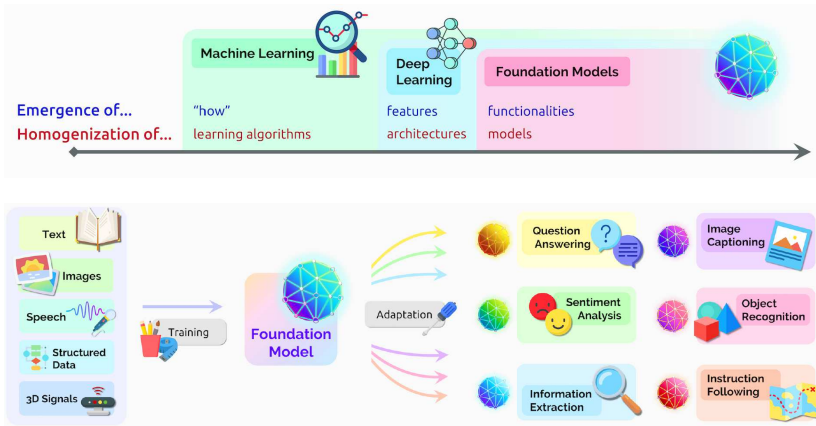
Machine Learning

Deep Learning

Foundation Models

Emergence of...

Homogenization of...

"how"

learning algorithms

features

architectures

functionalities

models

Text

Images

Speech

Structured Data

3D Signals

Training

Foundation Model

Adaptation

Question Answering

Sentiment Analysis

Information Extraction

Image Captioning

Object Recognition

Instruction Following